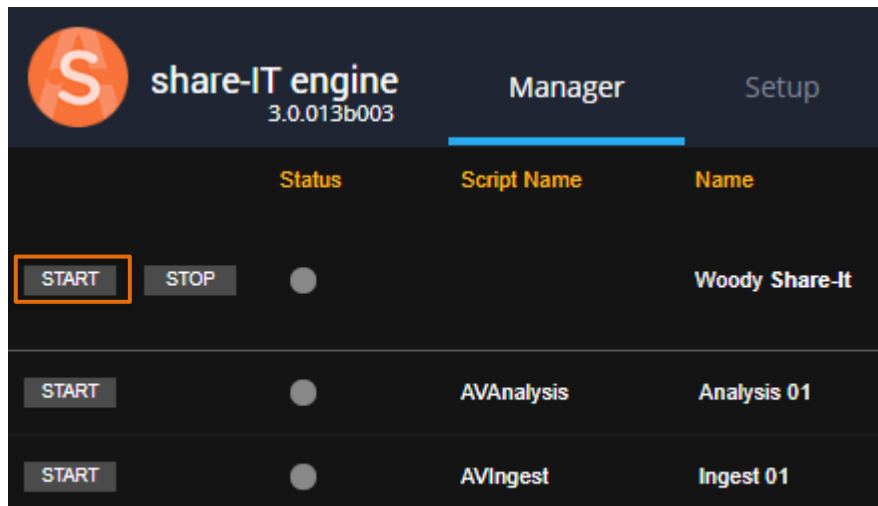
S share-IT engine
3.0.013b003

Manager

Setup

| | | Status | Script Name | Name |
|---|---|---|---|---|
| START | STOP | | | Woody Share-It |
| START | | | AVAnalysis | Analysis 01 |
| START | | | AVIngest | Ingest 01 |